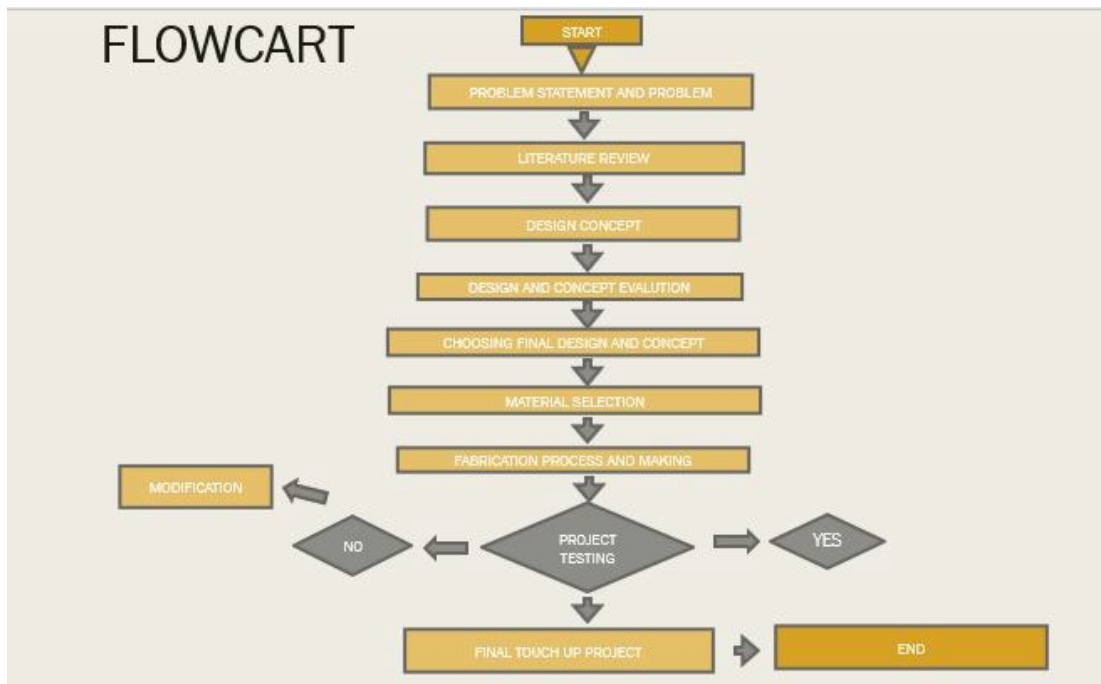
FLOWCART

START

PROBLEM STATEMENT AND PROBLEM

LITERATURE REVIEW

DESIGN CONCEPT

DESIGN AND CONCEPT EVALUTION

CHOOSING FINAL DESIGN AND CONCEPT

MATERIAL SELECTION

FABRICATION PROCESS AND MAKING

MODIFICATION

NO

PROJECT TESTING

YES

FINAL TOUCH UP PROJECT

END